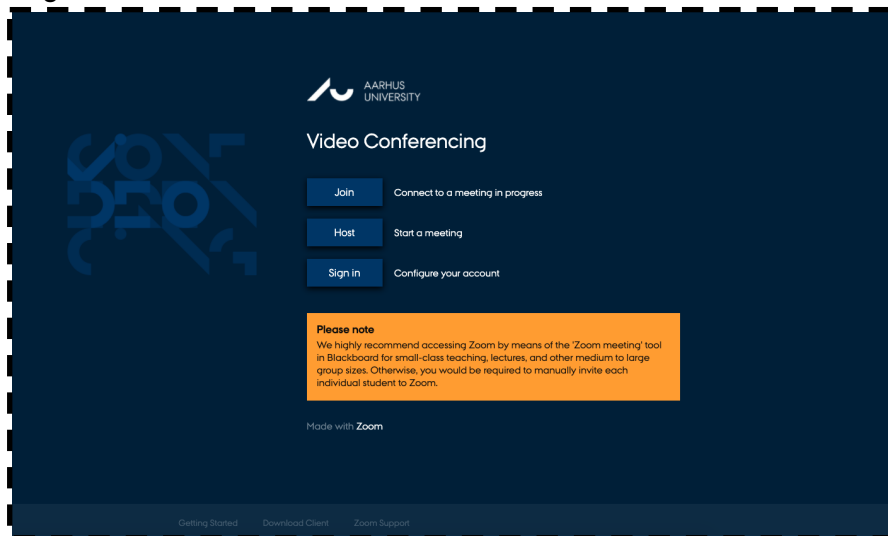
AARHUS UNIVERSITY

Video Conferencing

Join Connect to a meeting in progress

Host Start a meeting

Sign in Configure your account

Please note
We highly recommend accessing Zoom by means of the 'Zoom meeting' tool in Blackboard for small-class teaching, lectures, and other medium to large group sizes. Otherwise, you would be required to manually invite each individual student to Zoom.

Made with Zoom

Getting Started Download Client Zoom Support